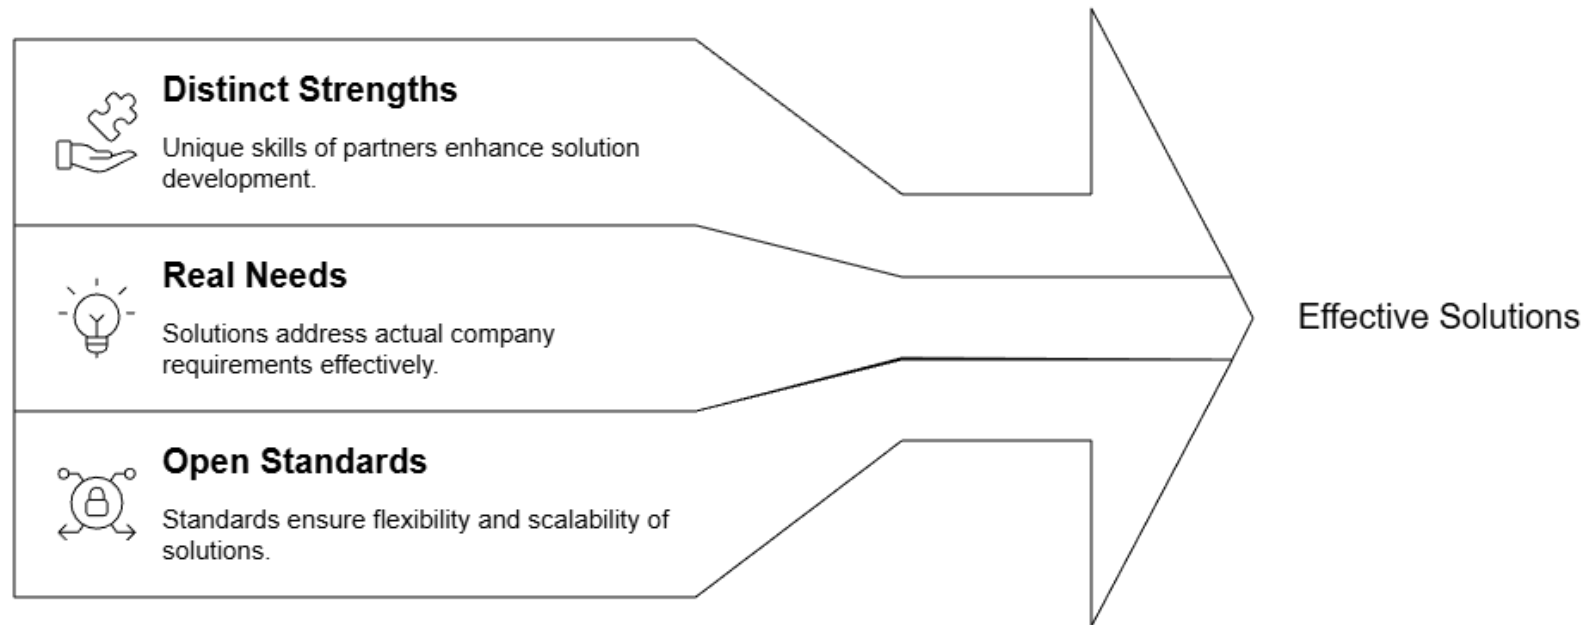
Distinct Strengths

Unique skills of partners enhance solution development.

Real Needs

Solutions address actual company requirements effectively.

Open Standards

Standards ensure flexibility and scalability of solutions.

Effective Solutions